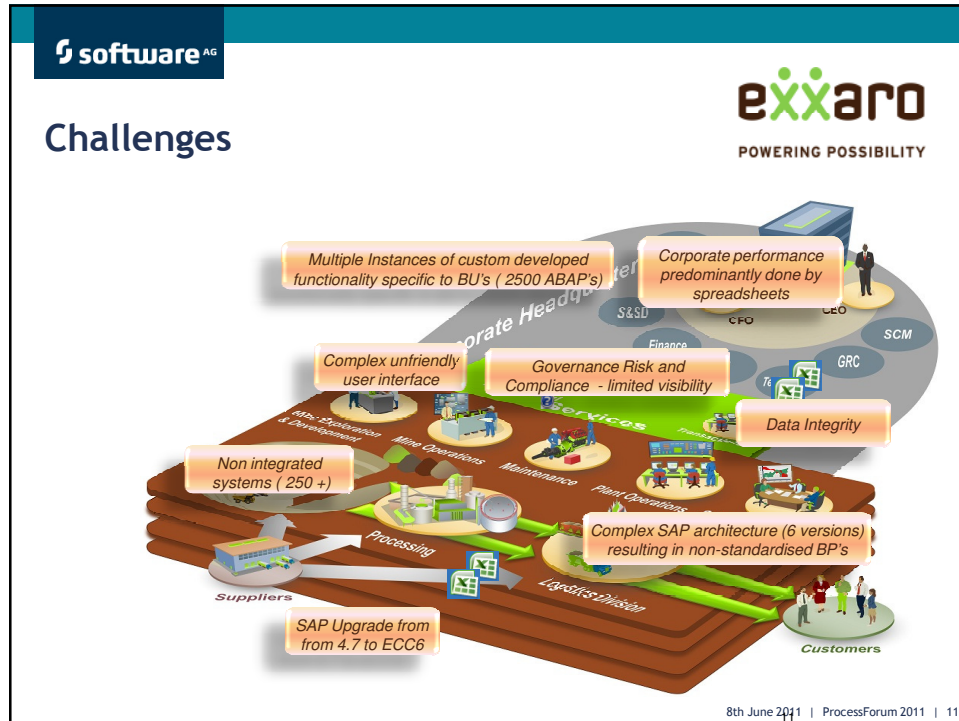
software AG

Challenges

exxaro
POWERING POSSIBILITY

Multiple Instances of custom developed functionality specific to BU's ( 2500 ABAP's)

Corporate performance predominantly done by spreadsheets

orate Headquarters

S&SD

CFO

CEO

SCM

Finance

GRC

Complex unfriendly user interface

Governance Risk and Compliance - limited visibility

Services

Data Integrity

MRs: Exploration & Development

Mine Operations

Maintenance

Plant Operations

Non integrated systems ( 250 +)

Complex SAP architecture (6 versions) resulting in non-standardised BP's

Processing

Logistics Division

Suppliers

Customers

SAP Upgrade from from 4.7 to ECC6

8th June 2011 | ProcessForum 2011 | 11